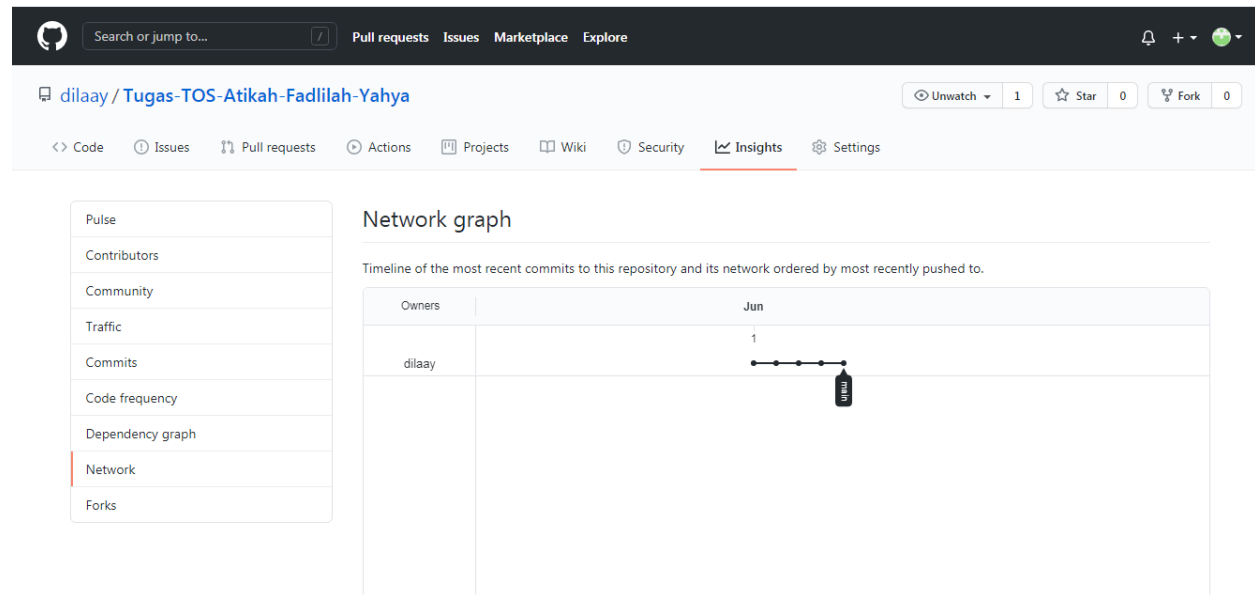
Search or jump to... / Pull requests Issues Marketplace Explore

dilaay / Tugas-TOS-Atikah-Fadlilah-Yahya

Unwatch 1 Star 0 Fork 0

Code Issues Pull requests Actions Projects Wiki Security Insights Settings

Pulse
Contributors
Community
Traffic
Commits
Code frequency
Dependency graph
Network
Forks

Network graph

Timeline of the most recent commits to this repository and its network ordered by most recently pushed to.

Owners Jun

1

dilaay

main